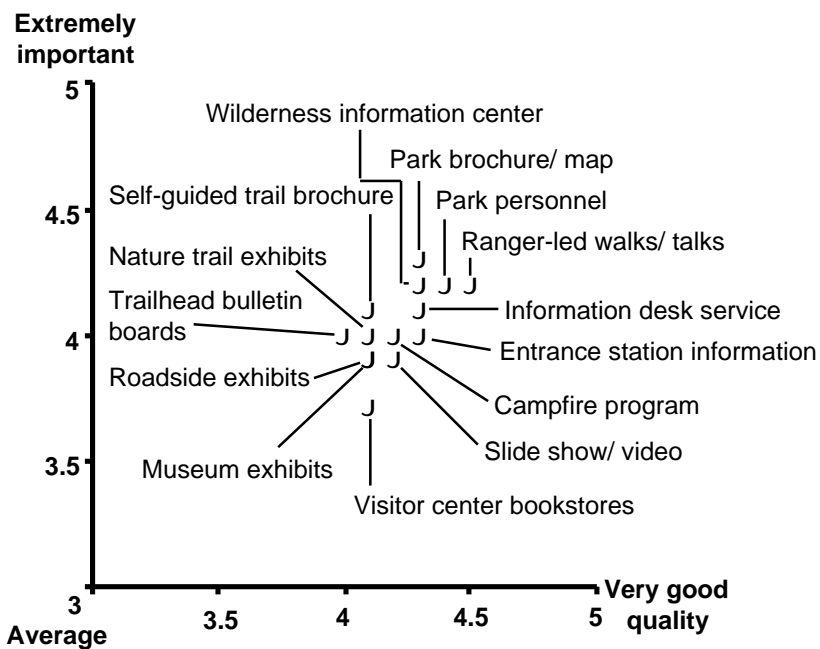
Extremely important

5

4.5

4

3.5

3
Average

3.5

4

4.5

5

Very good quality

Wilderness information center

Park brochure/ map

Self-guided trail brochure

Park personnel

Ranger-led walks/ talks

Nature trail exhibits

Trailhead bulletin boards

Information desk service

Entrance station information

Roadside exhibits

Campfire program

Slide show/ video

Museum exhibits

Visitor center bookstores

J J J J J J J J J J J J J J J